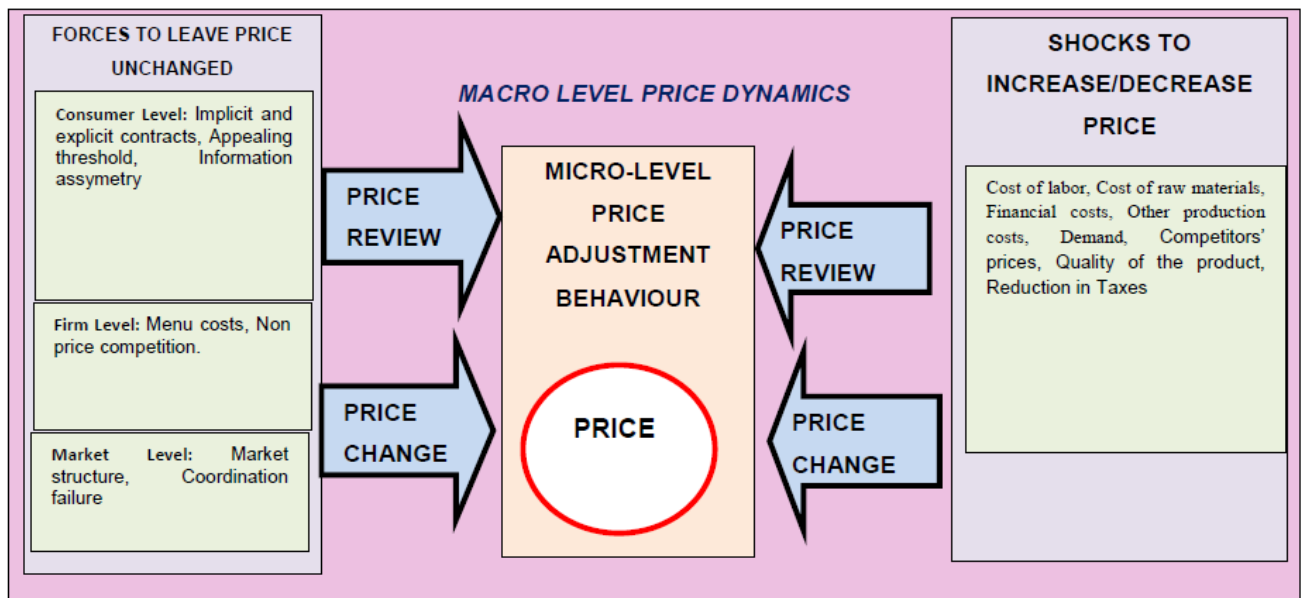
FORCES TO LEAVE PRICE UNCHANGED

Consumer Level: Implicit and explicit contracts, Appealing threshold, Information assymetry

Firm Level: Menu costs, Non price competition.

Market Level: Market structure, Coordination failure

MACRO LEVEL PRICE DYNAMICS

PRICE REVIEW

PRICE CHANGE

MICRO-LEVEL PRICE ADJUSTMENT BEHAVIOUR

PRICE

PRICE REVIEW

PRICE CHANGE

SHOCKS TO INCREASE/DECREASE PRICE

Cost of labor, Cost of raw materials, Financial costs, Other production costs, Demand, Competitors' prices, Quality of the product, Reduction in Taxes